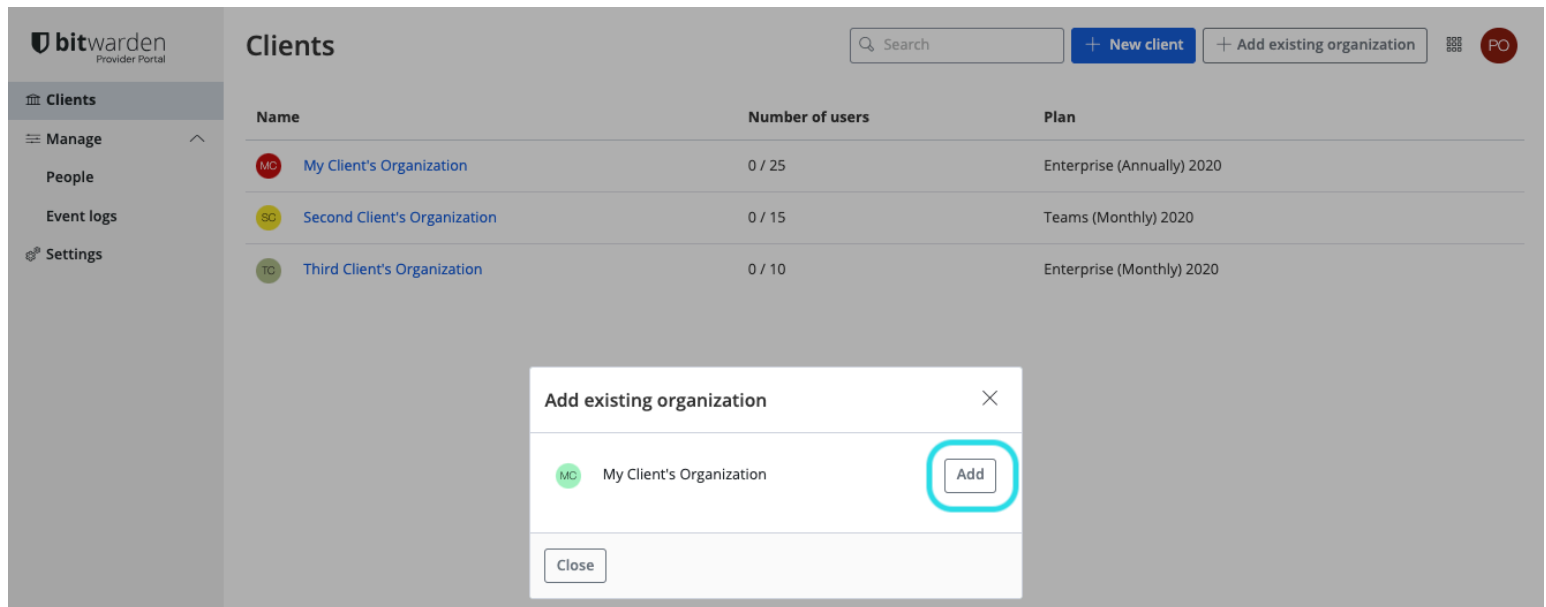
bitwarden
Provider Portal

Clients
Manage
People
Event logs
Settings

Clients

Search
+ New client
+ Add existing organization
PO

| Name | Number of users | Plan |
|---|---|---|
| MC My Client's Organization | 0 / 25 | Enterprise (Annually) 2020 |
| SC Second Client's Organization | 0 / 15 | Teams (Monthly) 2020 |
| TC Third Client's Organization | 0 / 10 | Enterprise (Monthly) 2020 |

Add existing organization
MC My Client's Organization
Add
Close